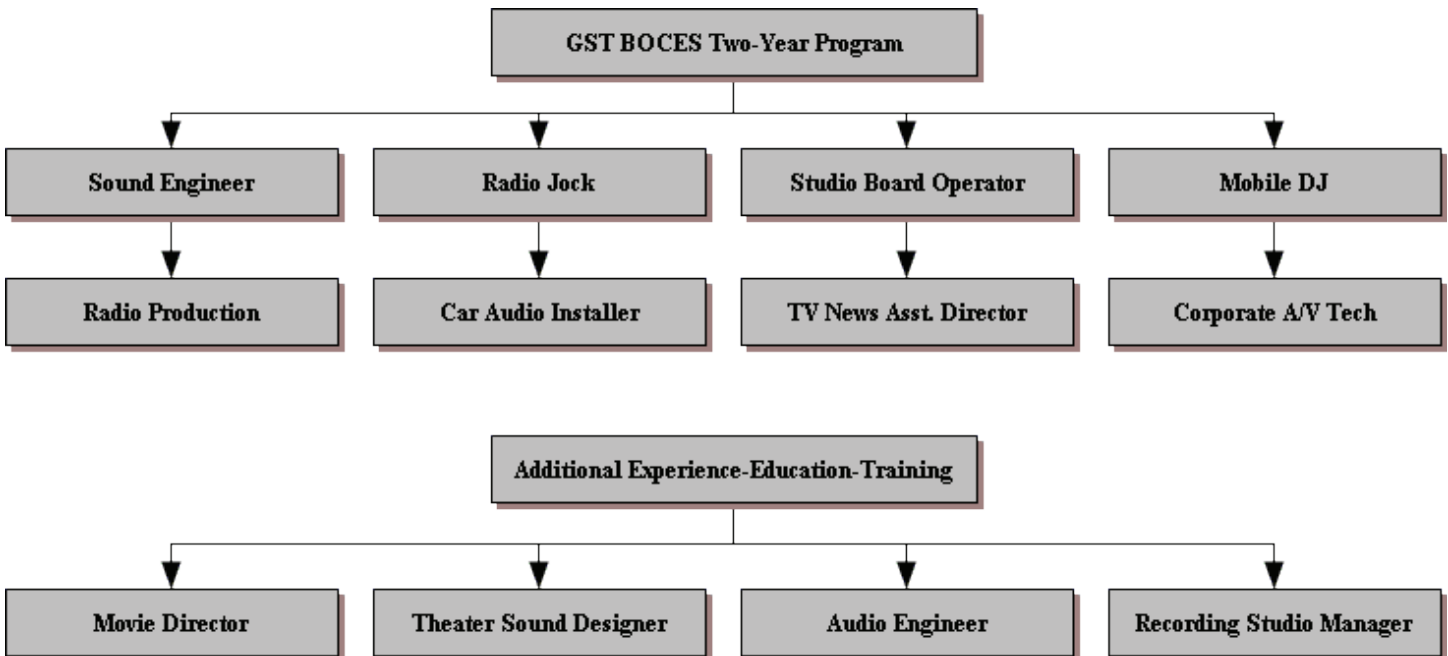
GST BOCES Two-Year Program

Sound Engineer

Radio Production

Radio Jock

Car Audio Installer

Studio Board Operator

TV News Asst. Director

Mobile DJ

Corporate A/V Tech

Additional Experience-Education-Training

Movie Director

Theater Sound Designer

Audio Engineer

Recording Studio Manager